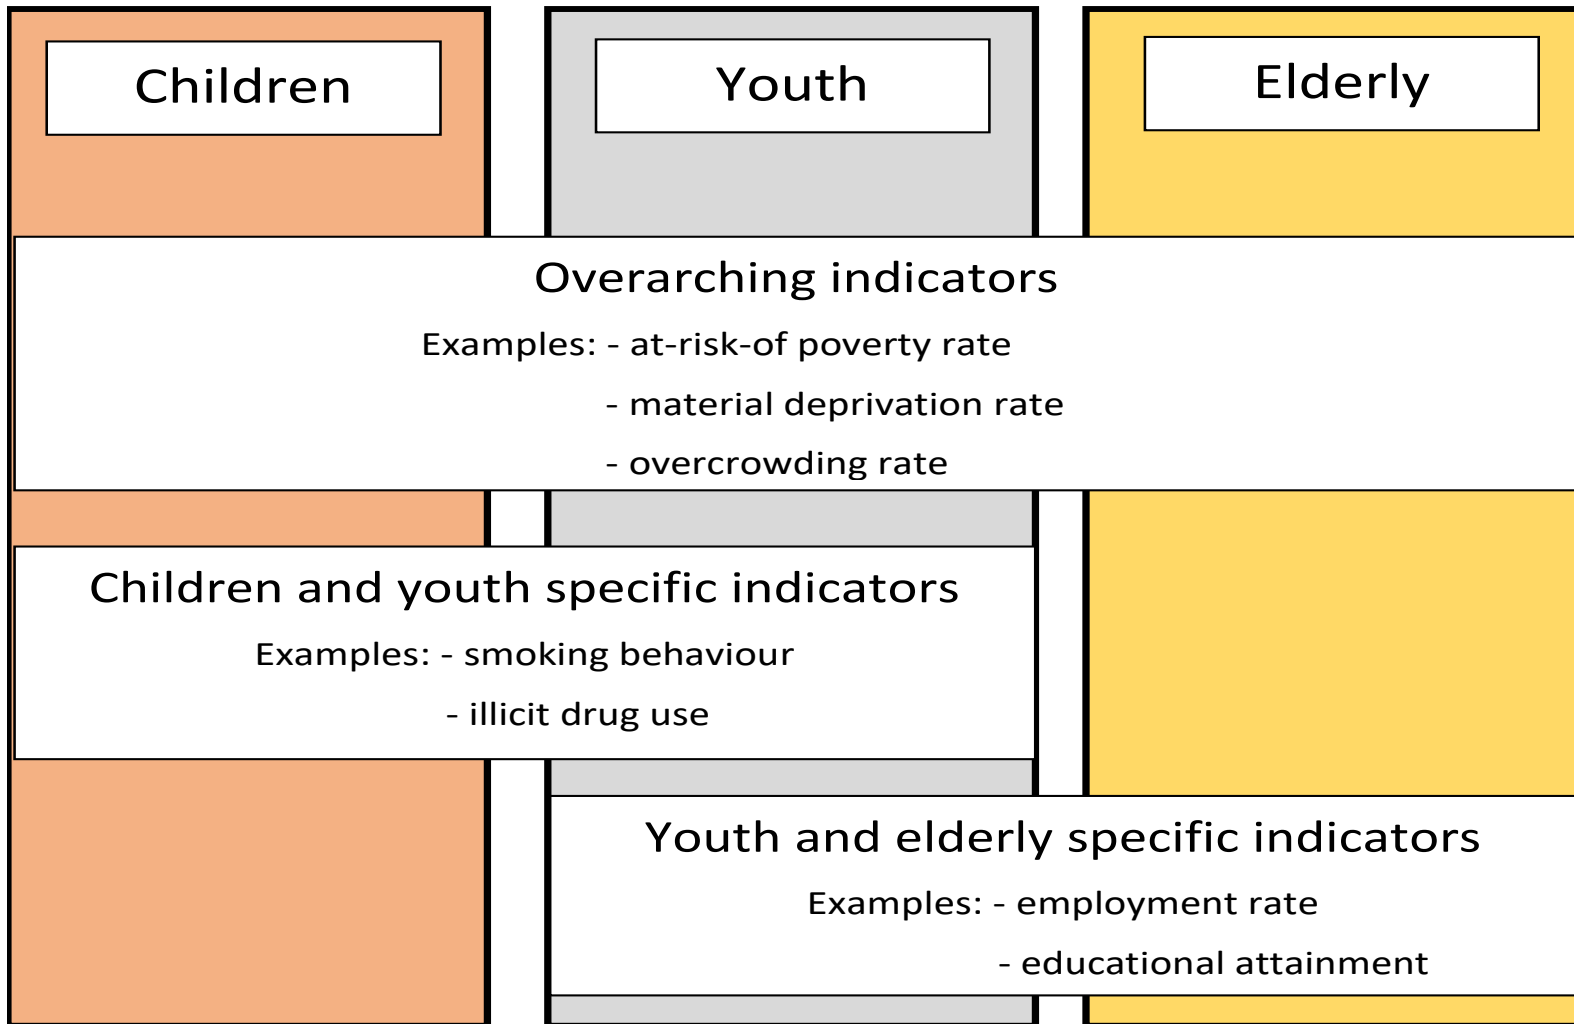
Children

Youth

Elderly

Overarching indicators

Examples: - at-risk-of poverty rate

- material deprivation rate

- overcrowding rate

Children and youth specific indicators

Examples: - smoking behaviour

- illicit drug use

Youth and elderly specific indicators

Examples: - employment rate

- educational attainment